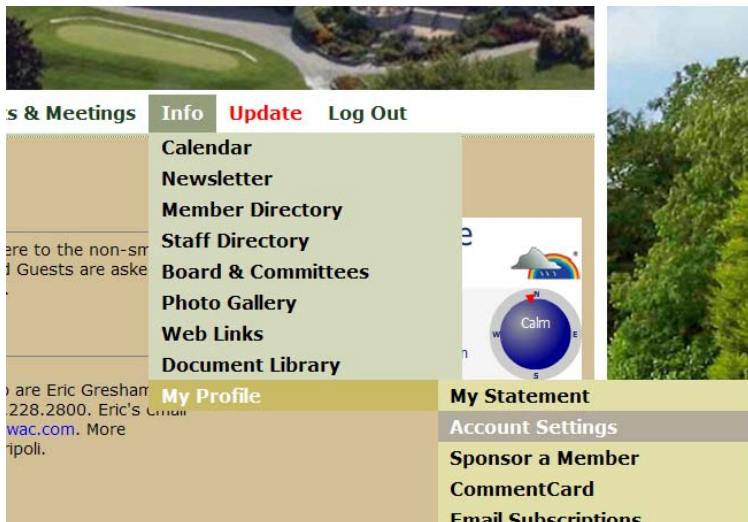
s & Meetings Info Update Log Out

Calendar
Newsletter
Member Directory
Staff Directory
Board & Committees
Photo Gallery
Web Links
Document Library
My Profile

My Statement
Account Settings
Sponsor a Member
CommentCard
Email Subscriptions

ere to the non-sm
d Guests are aske
.

e

N
W Calm E
S

n

o are Eric Gresham
228.2800. Eric's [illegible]
wac.com. More
ripoli.